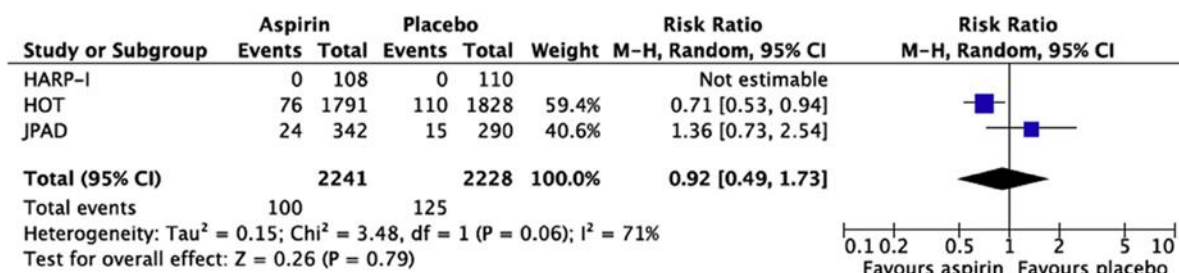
| Study or Subgroup | Aspirin Events | Aspirin Total | Placebo Events | Placebo Total | Weight | Risk Ratio M-H, Random, 95% CI |
|---|---|---|---|---|---|---|
| HARP-I | 0 | 108 | 0 | 110 | | Not estimable |
| HOT | 76 | 1791 | 110 | 1828 | 59.4% | 0.71 [0.53, 0.94] |
| JPAD | 24 | 342 | 15 | 290 | 40.6% | 1.36 [0.73, 2.54] |
| **Total (95% CI)** | | **2241** | | **2228** | **100.0%** | **0.92 [0.49, 1.73]** |
| Total events | 100 | | 125 | | | |

Heterogeneity: Tau$^2$ = 0.15; Chi$^2$ = 3.48, df = 1 (P = 0.06); I$^2$ = 71%
Test for overall effect: Z = 0.26 (P = 0.79)

Risk Ratio
M-H, Random, 95% CI

0.1 0.2 0.5 1 2 5 10
Favours aspirin Favours placebo